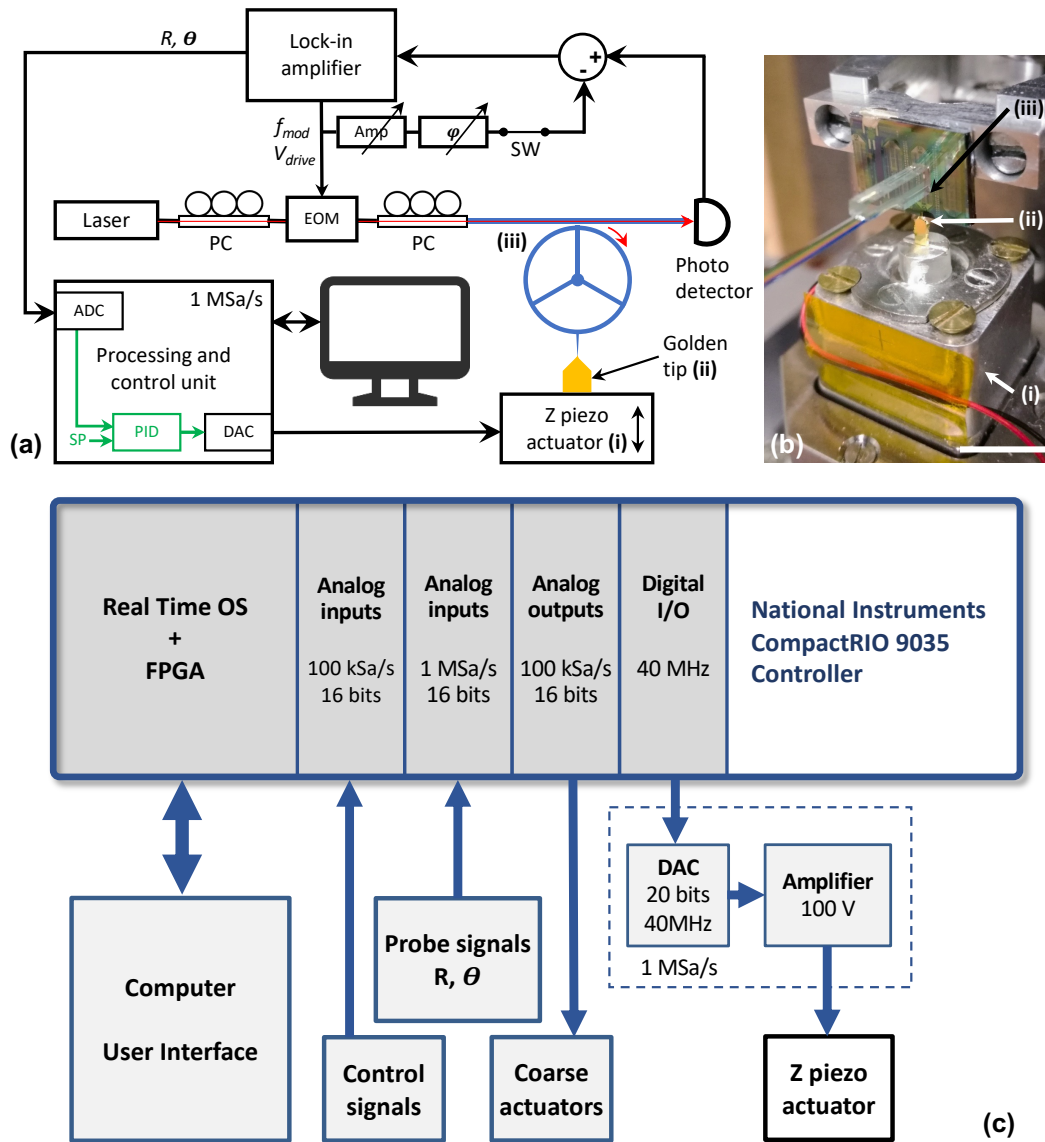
R, $\theta$

Lock-in amplifier

$f_{mod}$
$V_{drive}$

Amp

$\varphi$

SW

-

+

Laser

PC

EOM

PC

(iii)

Photo detector

ADC

1 MSa/s

Processing and control unit

SP

PID

DAC

Golden tip (ii)

Z piezo actuator (i)

(a)

(iii)

(ii)

(i)

(b)

Real Time OS + FPGA

Analog inputs
100 kSa/s
16 bits

Analog inputs
1 MSa/s
16 bits

Analog outputs
100 kSa/s
16 bits

Digital I/O
40 MHz

National Instruments CompactRIO 9035 Controller

DAC
20 bits
40MHz

1 MSa/s

Amplifier
100 V

Probe signals
R, $\theta$

Computer

User Interface

Control signals

Coarse actuators

Z piezo actuator

(c)